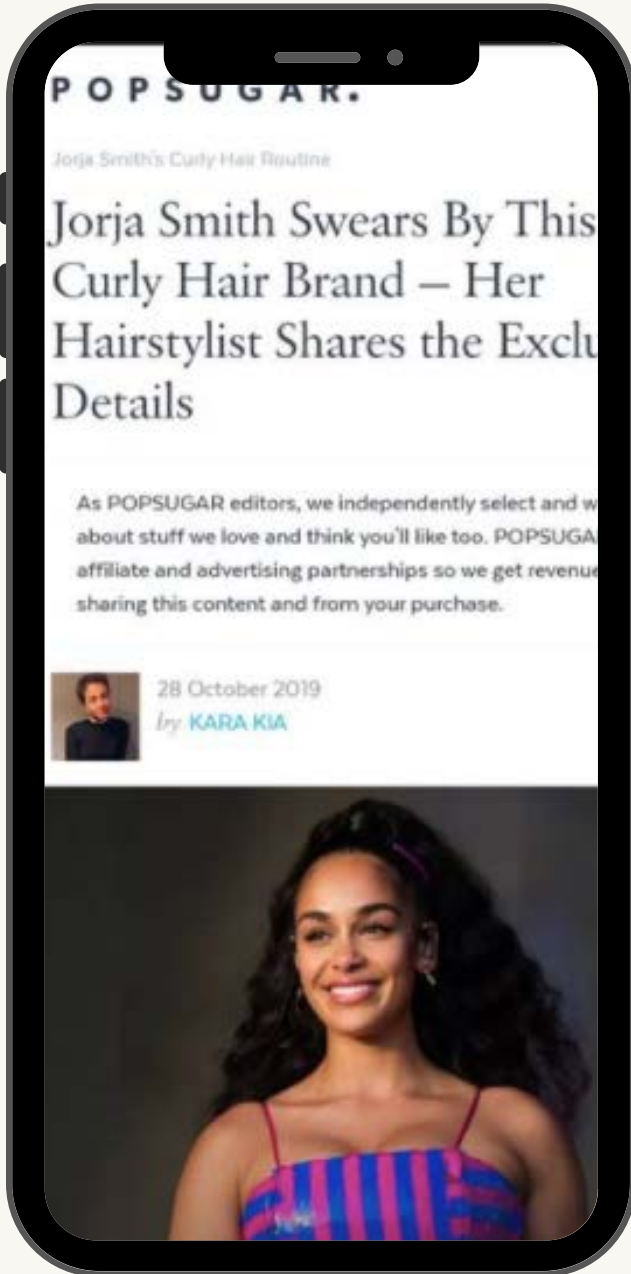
POPSUGAR.

Jorja Smith's Curly Hair Routine

Jorja Smith Swears By This Curly Hair Brand – Her Hairstylist Shares the Exclu

Details

As POPSUGAR editors, we independently select and w about stuff we love and think you'll like too. POPSUGA affiliate and advertising partnerships so we get revenue sharing this content and from your purchase.

28 October 2019
by KARA KIA